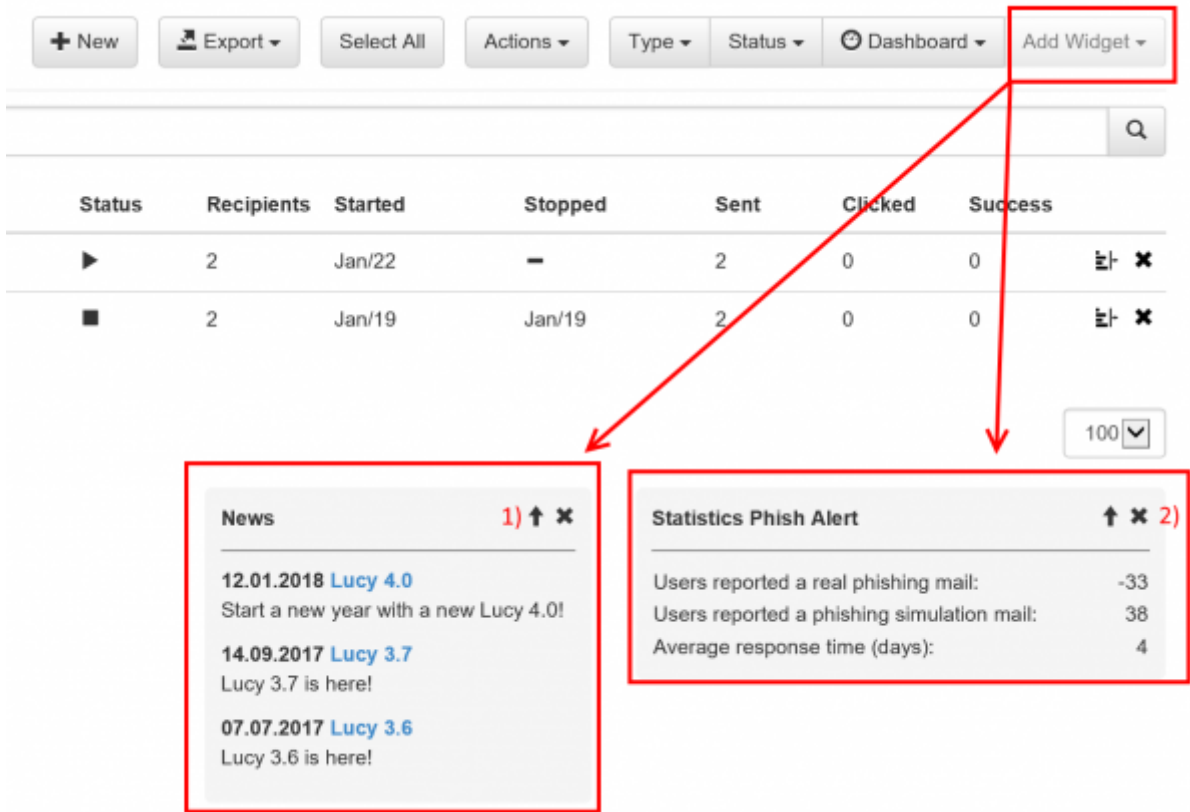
+ New | Export ▾ | Select All | Actions ▾ | Type ▾ | Status ▾ | Dashboard ▾ | Add Widget ▾

| Status | Recipients | Started | Stopped | Sent | Clicked | Success |
|---|---|---|---|---|---|---|
| ▶ | 2 | Jan/22 | – | 2 | 0 | 0 |
| ■ | 2 | Jan/19 | Jan/19 | 2 | 0 | 0 |

100

News 1)

12.01.2018 Lucy 4.0
Start a new year with a new Lucy 4.0!

14.09.2017 Lucy 3.7
Lucy 3.7 is here!

07.07.2017 Lucy 3.6
Lucy 3.6 is here!

Statistics Phish Alert 2)

Users reported a real phishing mail: -33
Users reported a phishing simulation mail: 38
Average response time (days): 4